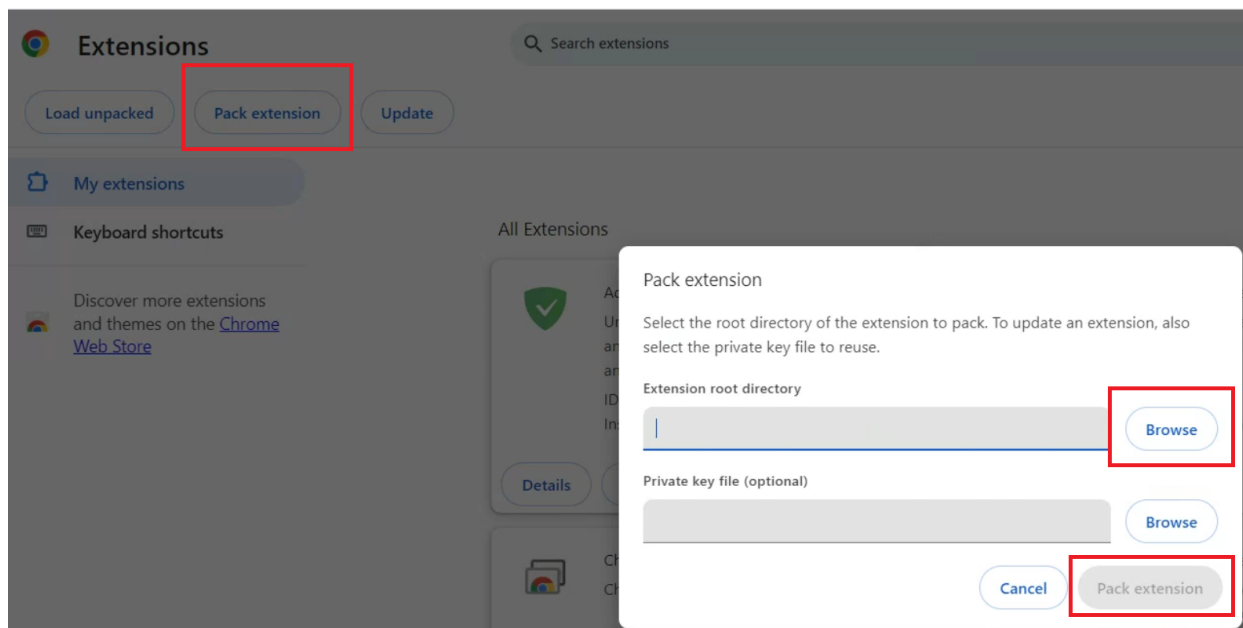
Extensions

Search extensions

Load unpacked

Pack extension

Update

My extensions

Keyboard shortcuts

Discover more extensions and themes on the Chrome Web Store

All Extensions

Ad

Ur

an

an

ID

Ins

Details

Ch

Ch

Pack extension

Select the root directory of the extension to pack. To update an extension, also select the private key file to reuse.

Extension root directory

Browse

Private key file (optional)

Browse

Cancel

Pack extension